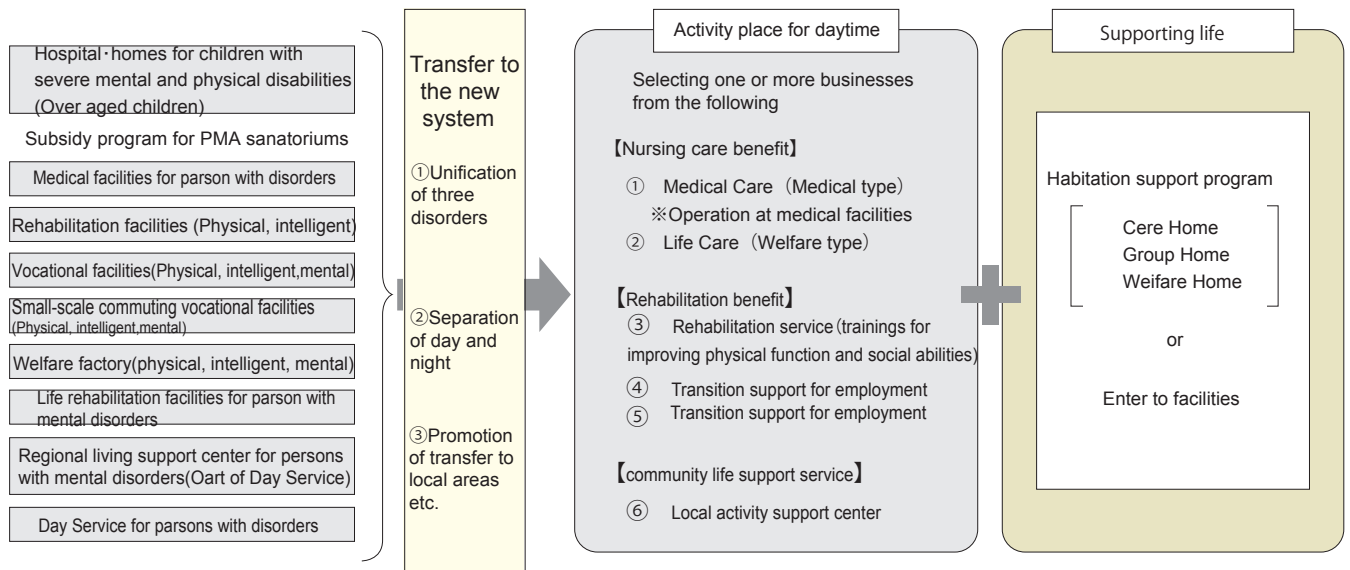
Hospital・homes for children with severe mental and physical disabilities (Over aged children)

Subsidy program for PMA sanatoriums

Medical facilities for parson with disorders

Rehabilitation facilities (Physical, intelligent)

Vocational facilities(Physical, intelligent,mental)

Small-scale commuting vocational facilities (Physical, intelligent,mental)

Welfare factory(physical, intelligent, mental)

Life rehabilitation facilities for parson with mental disorders

Regional living support center for persons with mental disorders(Oart of Day Service)

Day Service for parsons with disorders

Transfer to the new system

①Unification of three disorders

②Separation of day and night

③Promotion of transfer to local areas etc.

Activity place for daytime

Selecting one or more businesses from the following

【Nursing care benefit】

① Medical Care（Medical type）
※Operation at medical facilities
② Life Care（Welfare type）

【Rehabilitation benefit】

③ Rehabilitation service（trainings for improving physical function and social abilities）
④ Transition support for employment
⑤ Transition support for employment

【community life support service】

⑥ Local activity support center

Supporting life

Habitation support program

Cere Home
Group Home
Weifare Home

or

Enter to facilities